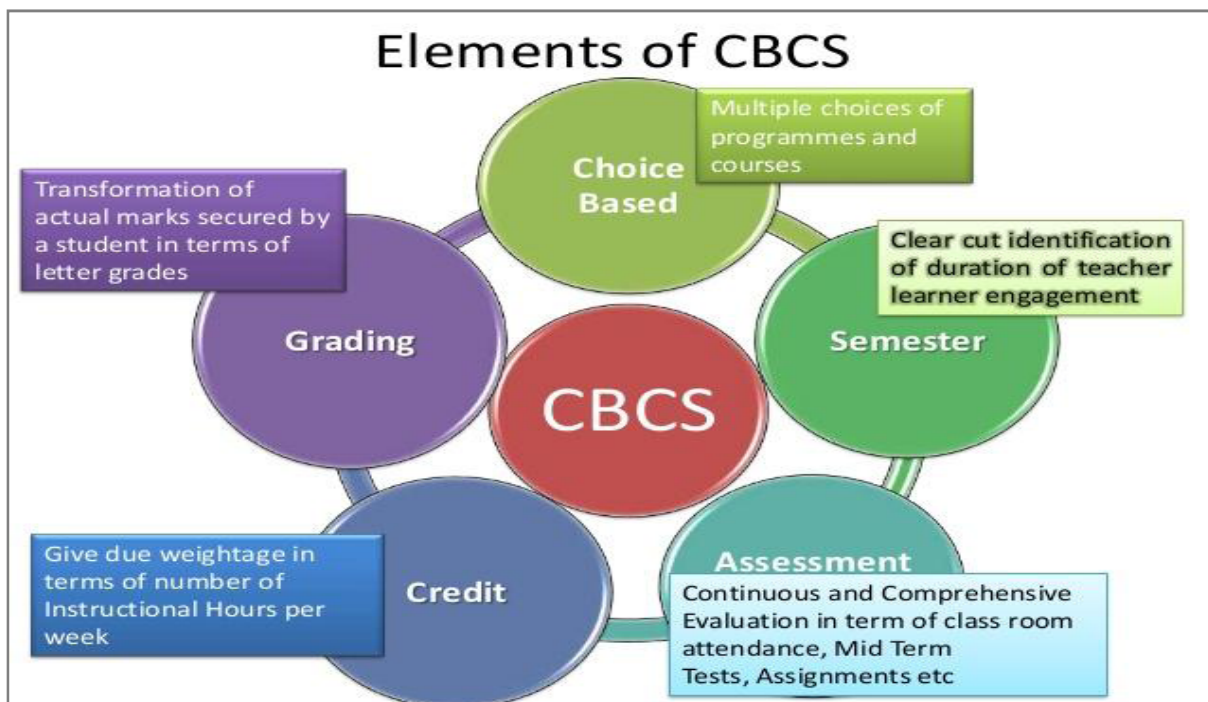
Elements of CBCS

Choice Based

Multiple choices of programmes and courses

Transformation of actual marks secured by a student in terms of letter grades

Grading

Clear cut identification of duration of teacher learner engagement

Semester

CBCS

Give due weightage in terms of number of Instructional Hours per week

Credit

Assessment

Continuous and Comprehensive Evaluation in term of class room attendance, Mid Term Tests, Assignments etc